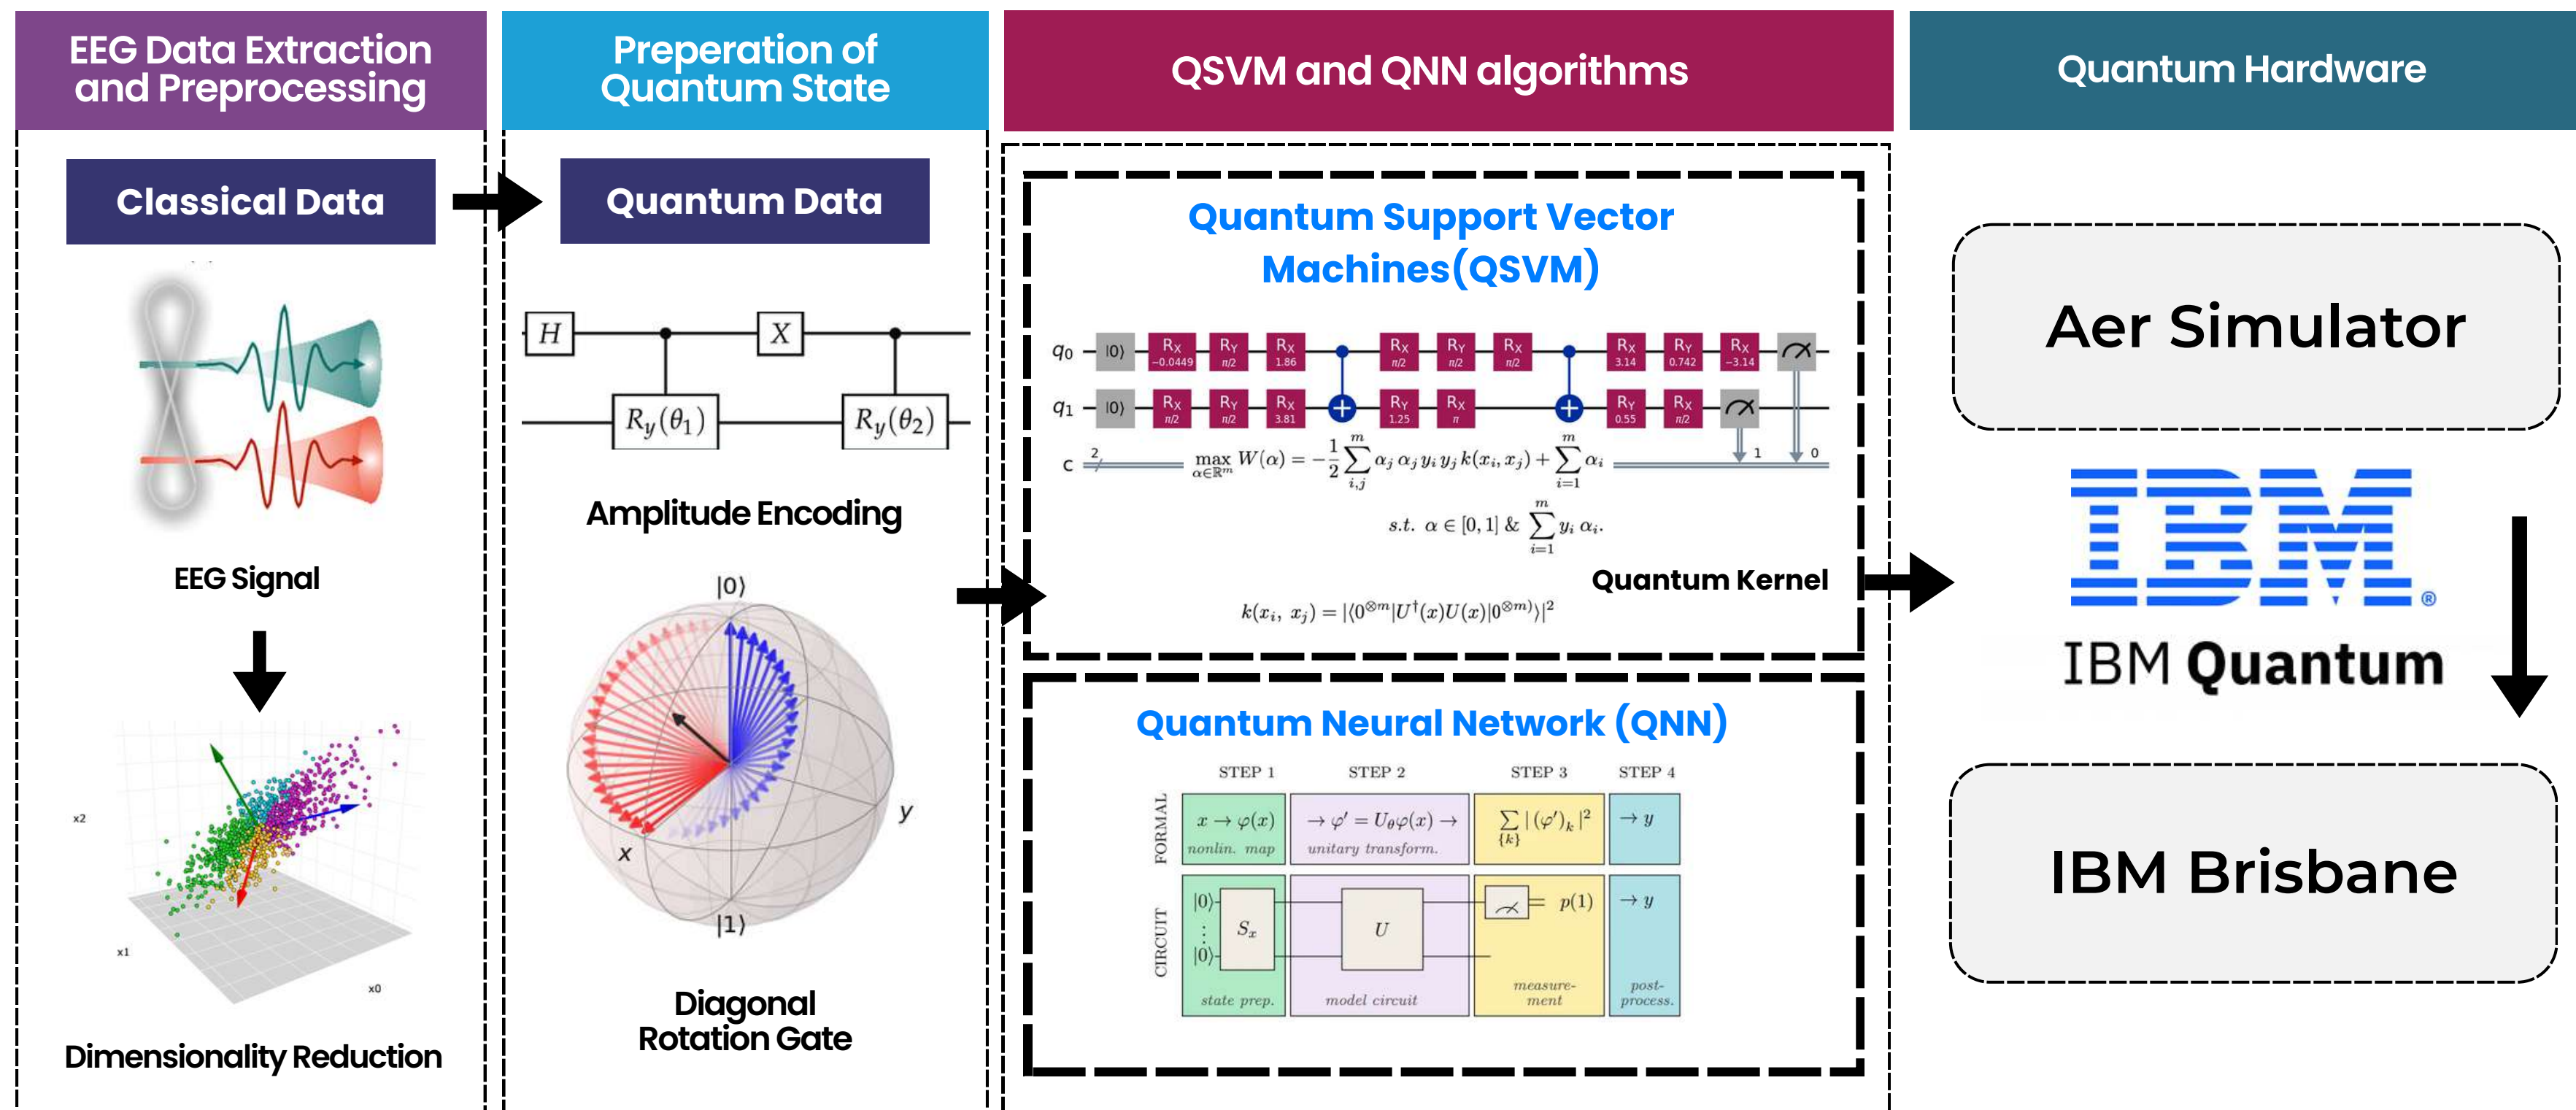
EEG Data Extraction and Preprocessing

Classical Data

EEG Signal

x2
x1
x0

Dimensionality Reduction

Preperation of Quantum State

Quantum Data

$H$ $X$ $R_y(\theta_1)$ $R_y(\theta_2)$

Amplitude Encoding

$|0\rangle$
$y$
$x$
$|1\rangle$

Diagonal Rotation Gate

QSVM and QNN algorithms

Quantum Support Vector Machines(QSVM)

$q_0$ $|0\rangle$ Rx −0.0449 Ry π/2 Rx 1.86 Rx π/2 Ry π/2 Rx π/2 Rx 3.14 Ry 0.742 Rx −3.14
$q_1$ $|0\rangle$ Rx π/2 Ry π/2 Rx 3.81 Ry 1.25 Rx π Ry 0.55 Rx π/2
c 2 1 0

$\max_{\alpha\in\mathbb{R}^m} W(\alpha) = -\frac{1}{2}\sum_{i,j}^{m} \alpha_j\,\alpha_j\,y_i\,y_j\,k(x_i,x_j) + \sum_{i=1}^{m}\alpha_i$

$s.t.\ \alpha \in [0,1]\ \&\ \sum_{i=1}^{m} y_i\,\alpha_i.$

Quantum Kernel

$k(x_i,\ x_j) = |\langle 0^{\otimes m}|U^{\dagger}(x)U(x)|0^{\otimes m}\rangle|^2$

Quantum Neural Network (QNN)

STEP 1 STEP 2 STEP 3 STEP 4
FORMAL
$x \to \varphi(x)$ nonlin. map
$\to \varphi' = U_\theta\varphi(x) \to$ unitary transform.
$\sum_{\{k\}} |(\varphi')_k|^2$
$\to y$
CIRCUIT
$|0\rangle$ ⋮ $|0\rangle$ $S_x$ state prep.
$U$ model circuit
$p(1)$ measure-ment
$\to y$ post-process.

Quantum Hardware

Aer Simulator

IBM

IBM Quantum

IBM Brisbane